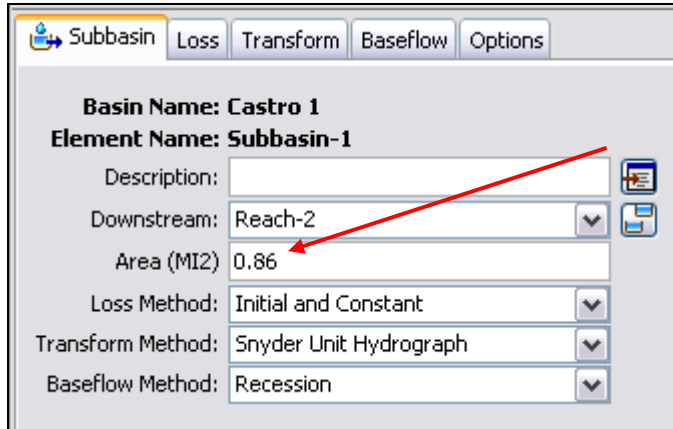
Subbasin | Loss | Transform | Baseflow | Options

Basin Name: Castro 1
Element Name: Subbasin-1

Description:
Downstream: Reach-2
Area (MI2) 0.86
Loss Method: Initial and Constant
Transform Method: Snyder Unit Hydrograph
Baseflow Method: Recession